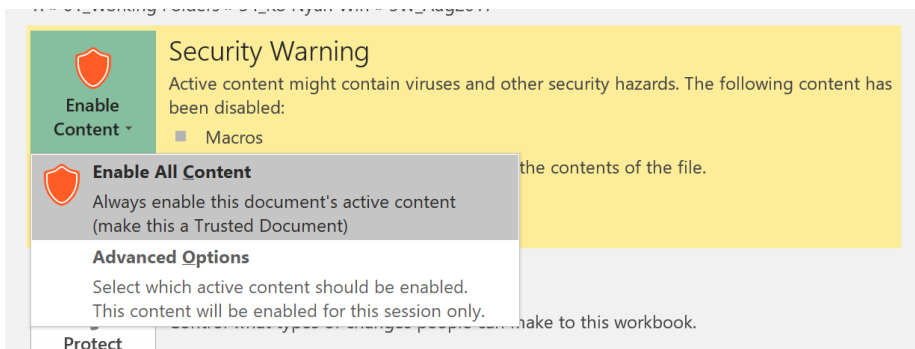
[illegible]

Enable Content

Security Warning

Active content might contain viruses and other security hazards. The following content has been disabled:

Macros

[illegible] the contents of the file.

Enable All Content

Always enable this document's active content (make this a Trusted Document)

Advanced Options

Select which active content should be enabled. This content will be enabled for this session only.

Protect

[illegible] make to this workbook.